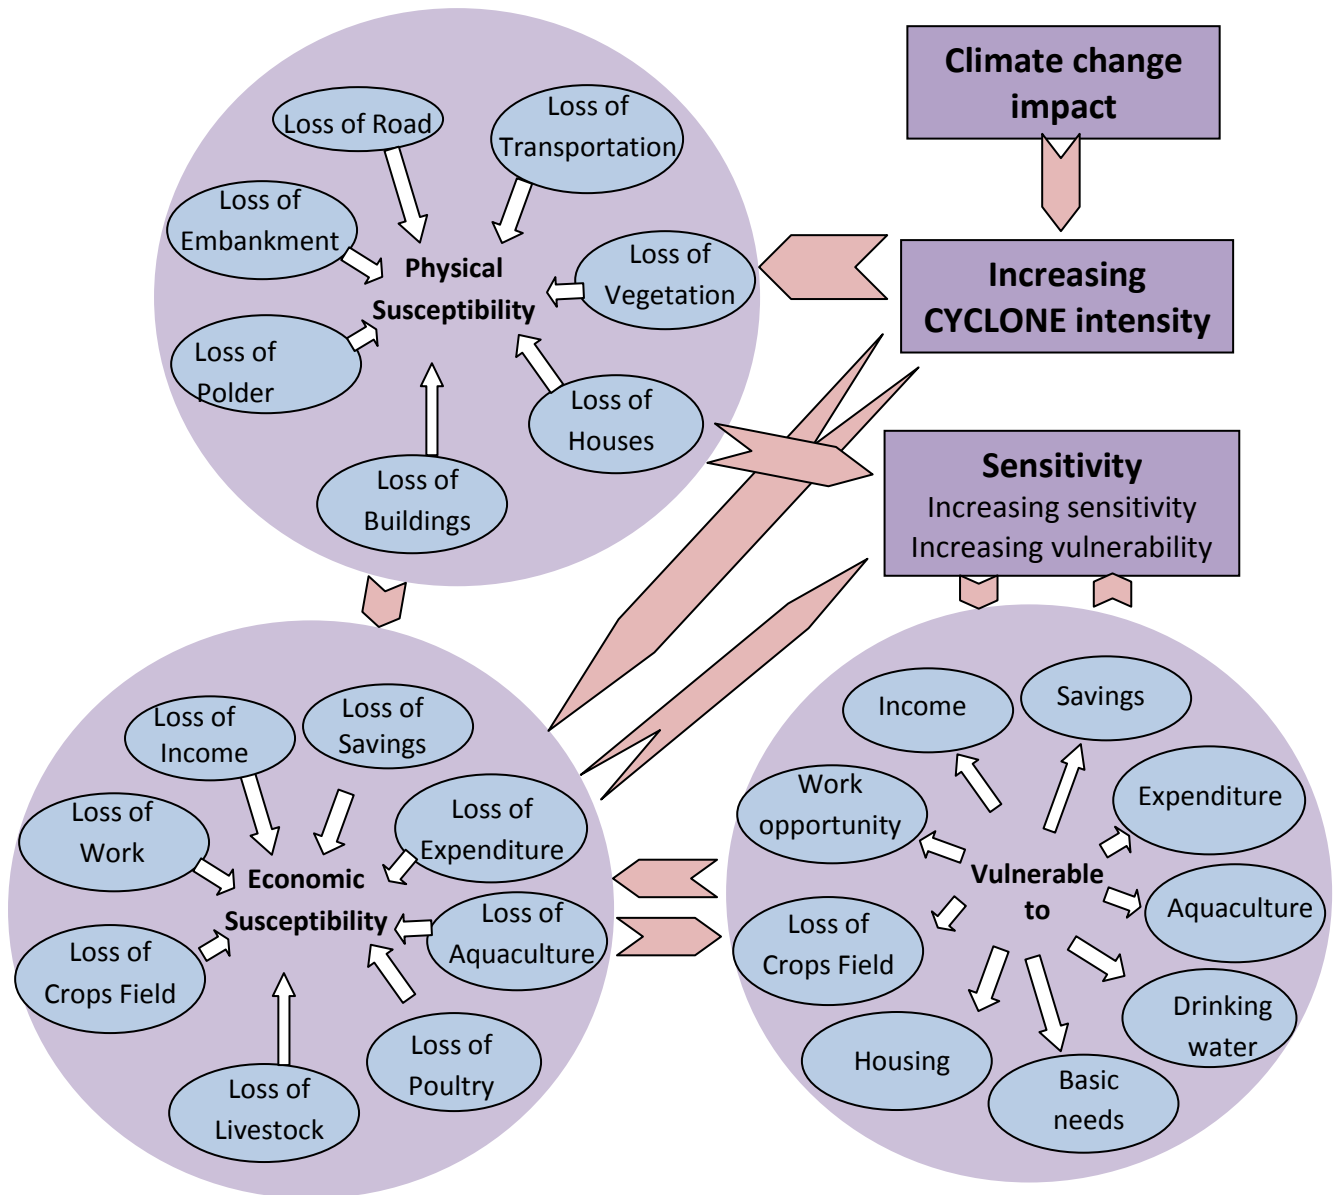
Climate change impact

Increasing CYCLONE intensity

Sensitivity
Increasing sensitivity
Increasing vulnerability

Loss of Road
Loss of Transportation
Loss of Embankment
Physical Susceptibility
Loss of Vegetation
Loss of Polder
Loss of Houses
Loss of Buildings

Loss of Income
Loss of Savings
Loss of Work
Loss of Expenditure
Economic Susceptibility
Loss of Crops Field
Loss of Aquaculture
Loss of Poultry
Loss of Livestock

Income
Savings
Work opportunity
Expenditure
Vulnerable to
Aquaculture
Loss of Crops Field
Drinking water
Housing
Basic needs